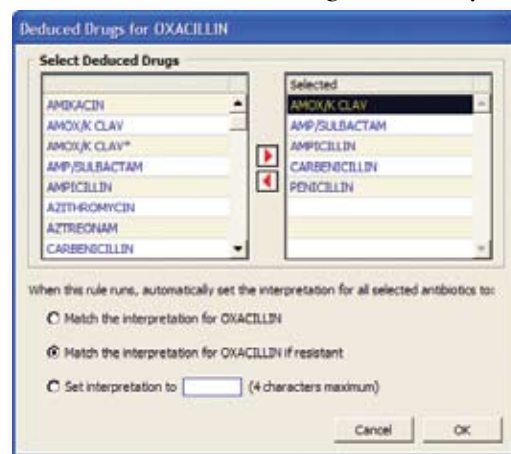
Deduced Drugs for OXACILLIN

Select Deduced Drugs

AMIKACIN
AMOX/K CLAV
AMOX/K CLAV*
AMP/SULBACTAM
AMPICILLIN
AZITHROMYCIN
AZTREONAM
CARBENICILLIN

Selected
AMOX/K CLAV
AMP/SULBACTAM
AMPICILLIN
CARBENICILLIN
PENICILLIN

When this rule runs, automatically set the interpretation for all selected antibiotics to:

Match the interpretation for OXACILLIN

Match the interpretation for OXACILLIN if resistant

Set interpretation to (4 characters maximum)

Cancel
OK